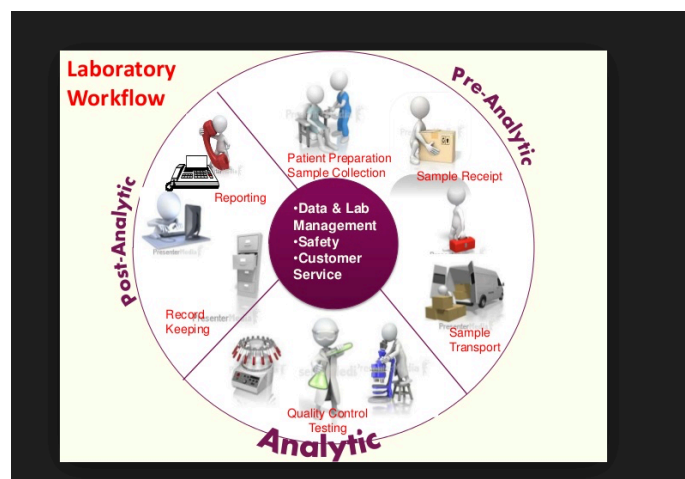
Laboratory Workflow

Pre-Analytic

Post-Analytic

Analytic

Patient Preparation Sample Collection

Sample Receipt

Reporting

•Data & Lab Management
•Safety
•Customer Service

Record Keeping

Sample Transport

Quality Control Testing